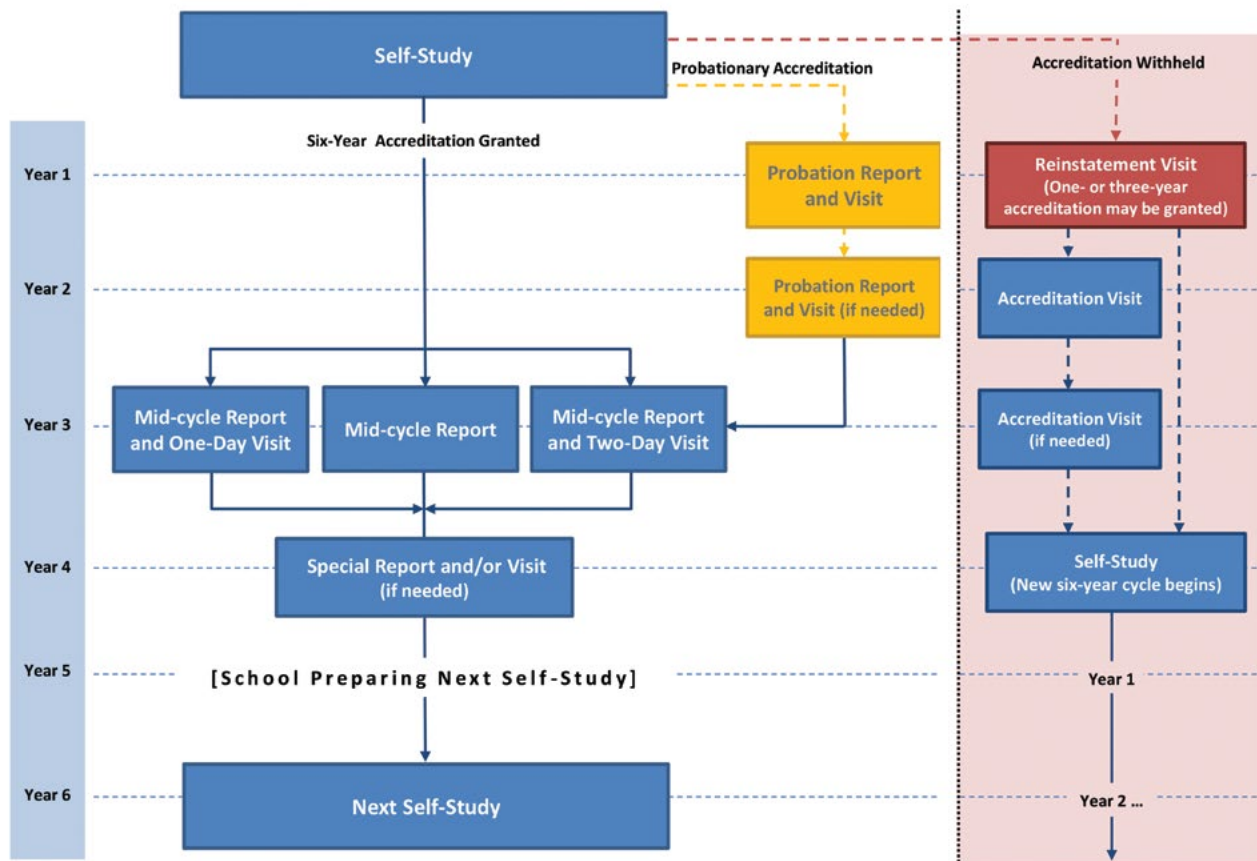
Self-Study

Probationary Accreditation

Accreditation Withheld

Six-Year Accreditation Granted

Year 1

Probation Report and Visit

Reinstatement Visit (One- or three-year accreditation may be granted)

Year 2

Probation Report and Visit (if needed)

Accreditation Visit

Year 3

Mid-cycle Report and One-Day Visit

Mid-cycle Report

Mid-cycle Report and Two-Day Visit

Accreditation Visit (if needed)

Year 4

Special Report and/or Visit (if needed)

Self-Study (New six-year cycle begins)

Year 5

[School Preparing Next Self-Study]

Year 1

Year 6

Next Self-Study

Year 2 ...